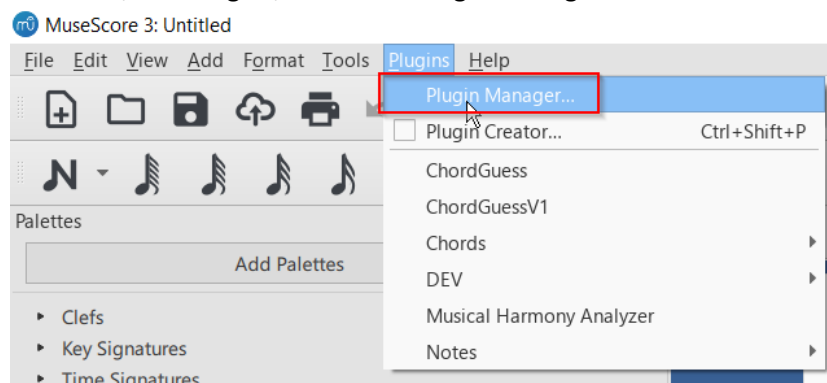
MuseScore 3: Untitled

File Edit View Add Format Tools Plugins Help

Plugin Manager...
Plugin Creator... Ctrl+Shift+P
ChordGuess
ChordGuessV1
Chords
DEV
Musical Harmony Analyzer
Notes

Palettes

Add Palettes

Clefs
Key Signatures
Time Signatures